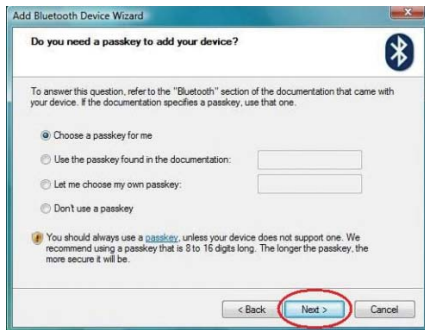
Add Bluetooth Device Wizard

Do you need a passkey to add your device?

To answer this question, refer to the "Bluetooth" section of the documentation that came with your device. If the documentation specifies a passkey, use that one.

Choose a passkey for me

Use the passkey found in the documentation:

Let me choose my own passkey:

Don't use a passkey

You should always use a passkey, unless your device does not support one. We recommend using a passkey that is 8 to 16 digits long. The longer the passkey, the more secure it will be.

< Back

Next >

Cancel